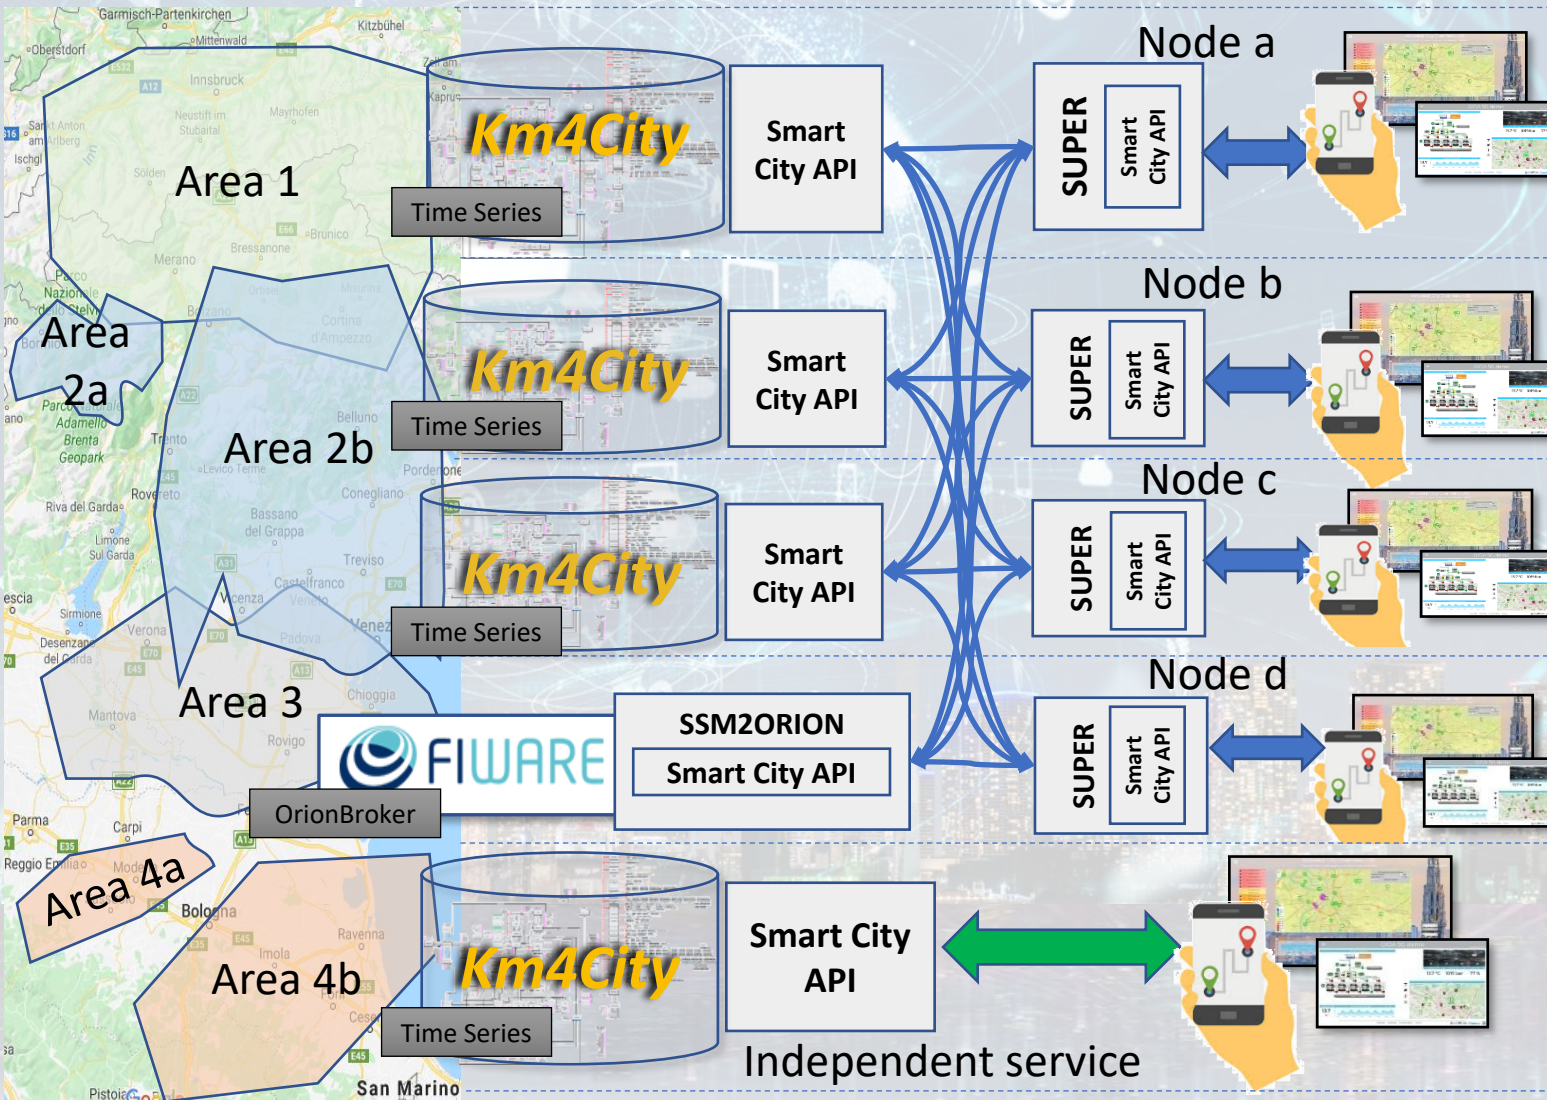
Garmisch-Partenkirchen
Kitzbühel
Oberstdorf
Innsbruck
Area 1
Area 2a
Area 2b
Area 3
Area 4a
Area 4b
Km4City
Time Series
Smart City API
Node a
SUPER
Smart City API
Km4City
Time Series
Smart City API
Node b
SUPER
Smart City API
Km4City
Time Series
Smart City API
Node c
SUPER
Smart City API
FIWARE
OrionBroker
SSM2ORION
Smart City API
Node d
SUPER
Smart City API
Km4City
Time Series
Smart City API
Independent service
Parma
Reggio Emilia
Bologna
Ravenna
Imola
San Marino
Pistoia
Mantova
Verona
Rovigo
Chioggia
Treviso
Trento
Merano
Bolzano
Belluno
Bassano del Grappa
Castelfranco Veneto
Vicenza
Padova
Venezia
Conegliano
Riva del Garda
Rovereto
Sirmione
Carpi